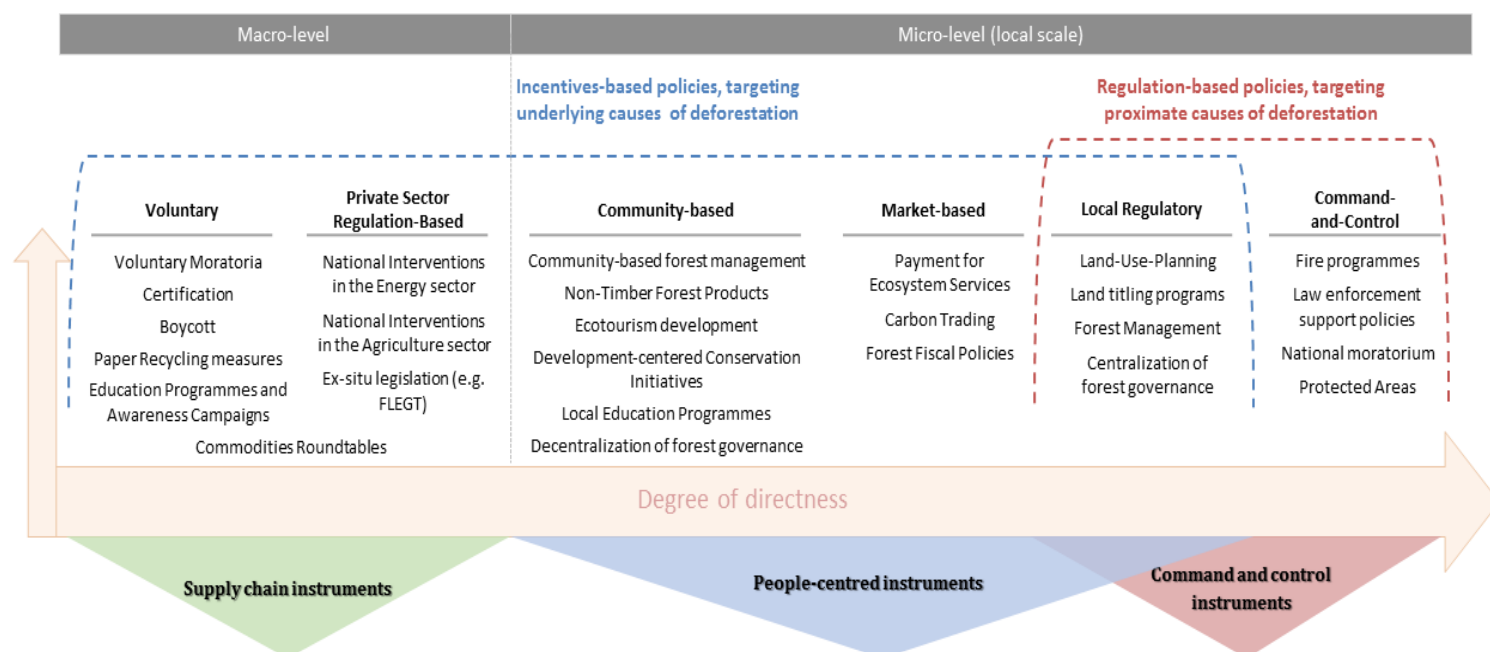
Macro-level

Micro-level (local scale)

Incentives-based policies, targeting underlying causes of deforestation

Regulation-based policies, targeting proximate causes of deforestation

Voluntary

Voluntary Moratoria
Certification
Boycott
Paper Recycling measures
Education Programmes and Awareness Campaigns

Private Sector Regulation-Based

National Interventions in the Energy sector
National Interventions in the Agriculture sector
Ex-situ legislation (e.g. FLEGT)

Commodities Roundtables

Community-based

Community-based forest management
Non-Timber Forest Products
Ecotourism development
Development-centered Conservation Initiatives
Local Education Programmes
Decentralization of forest governance

Market-based

Payment for Ecosystem Services
Carbon Trading
Forest Fiscal Policies

Local Regulatory

Land-Use-Planning
Land titling programs
Forest Management
Centralization of forest governance

Command-and-Control

Fire programmes
Law enforcement support policies
National moratorium
Protected Areas

Degree of directness

Supply chain instruments

People-centred instruments

Command and control instruments